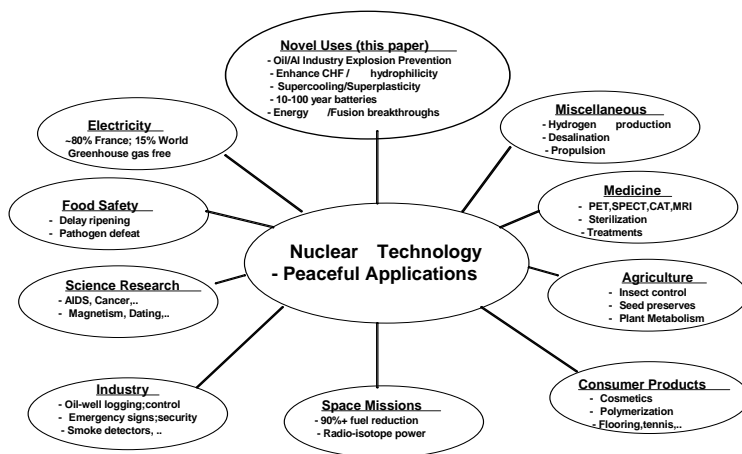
Novel Uses (this paper)
- Oil/Al Industry Explosion Prevention
- Enhance CHF / hydrophilicity
- Supercooling/Superplasticity
- 10-100 year batteries
- Energy /Fusion breakthroughs

Electricity
~80% France; 15% World
Greenhouse gas free

Miscellaneous
- Hydrogen production
- Desalination
- Propulsion

Food Safety
- Delay ripening
- Pathogen defeat

Medicine
- PET,SPECT,CAT,MRI
- Sterilization
- Treatments

Nuclear Technology
- Peaceful Applications

Science Research
- AIDS, Cancer,..
- Magnetism, Dating,..

Agriculture
- Insect control
- Seed preserves
- Plant Metabolism

Industry
- Oil-well logging;control
- Emergency signs;security
- Smoke detectors, ..

Space Missions
- 90%+ fuel reduction
- Radio-isotope power

Consumer Products
- Cosmetics
- Polymerization
- Flooring,tennis,..